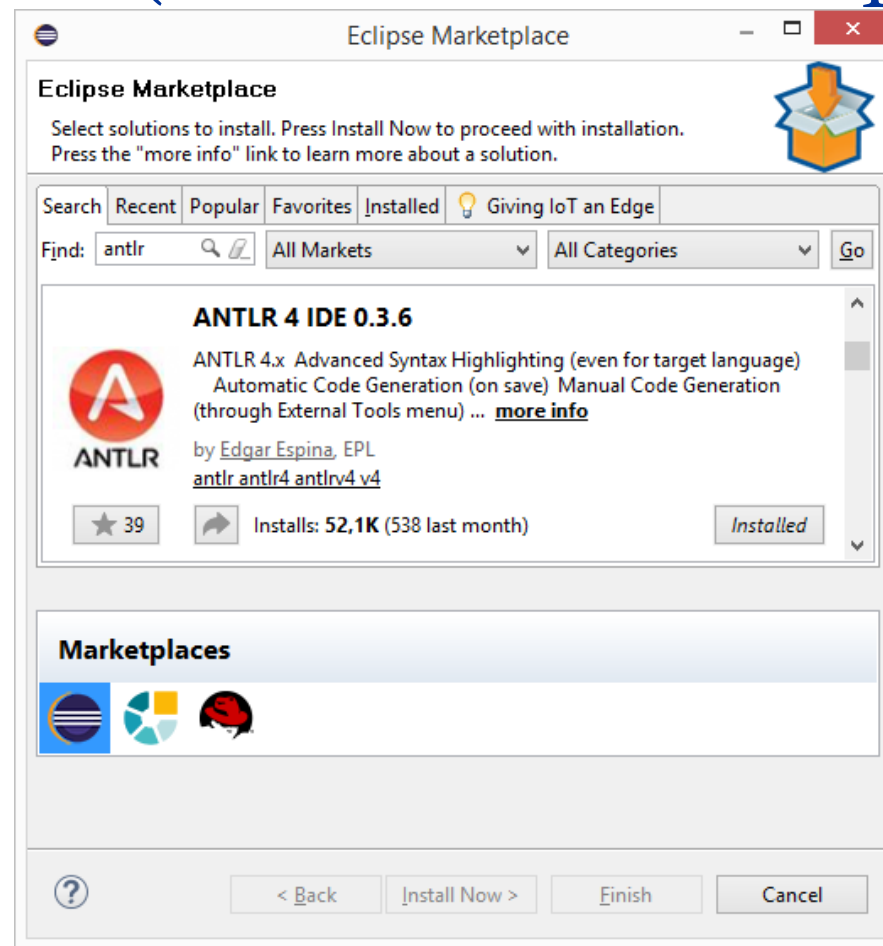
Eclipse Marketplace

Eclipse Marketplace

Select solutions to install. Press Install Now to proceed with installation.
Press the "more info" link to learn more about a solution.

Search | Recent | Popular | Favorites | Installed | Giving IoT an Edge

Find: antlr | All Markets | All Categories | Go

ANTLR 4 IDE 0.3.6

ANTLR 4.x Advanced Syntax Highlighting (even for target language) Automatic Code Generation (on save) Manual Code Generation (through External Tools menu) ... more info

ANTLR

by Edgar Espina, EPL
antlr antlr4 antlrv4 v4

39

Installs: 52,1K (538 last month)

Installed

Marketplaces

< Back | Install Now > | Finish | Cancel